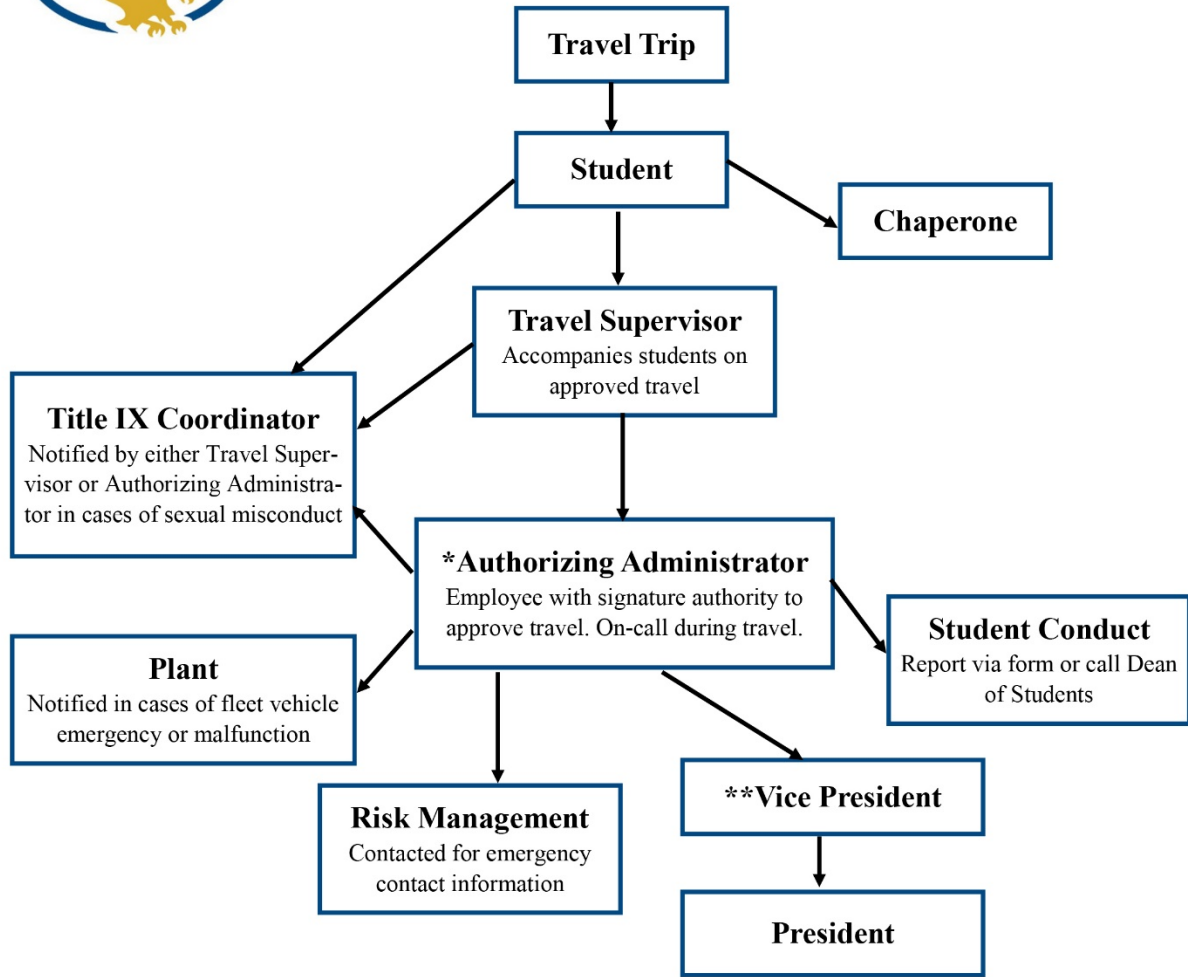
Travel Trip

Student

Chaperone

Travel Supervisor
Accompanies students on approved travel

Title IX Coordinator
Notified by either Travel Supervisor or Authorizing Administrator in cases of sexual misconduct

*Authorizing Administrator
Employee with signature authority to approve travel. On-call during travel.

Student Conduct
Report via form or call Dean of Students

Plant
Notified in cases of fleet vehicle emergency or malfunction

Risk Management
Contacted for emergency contact information

**Vice President

President